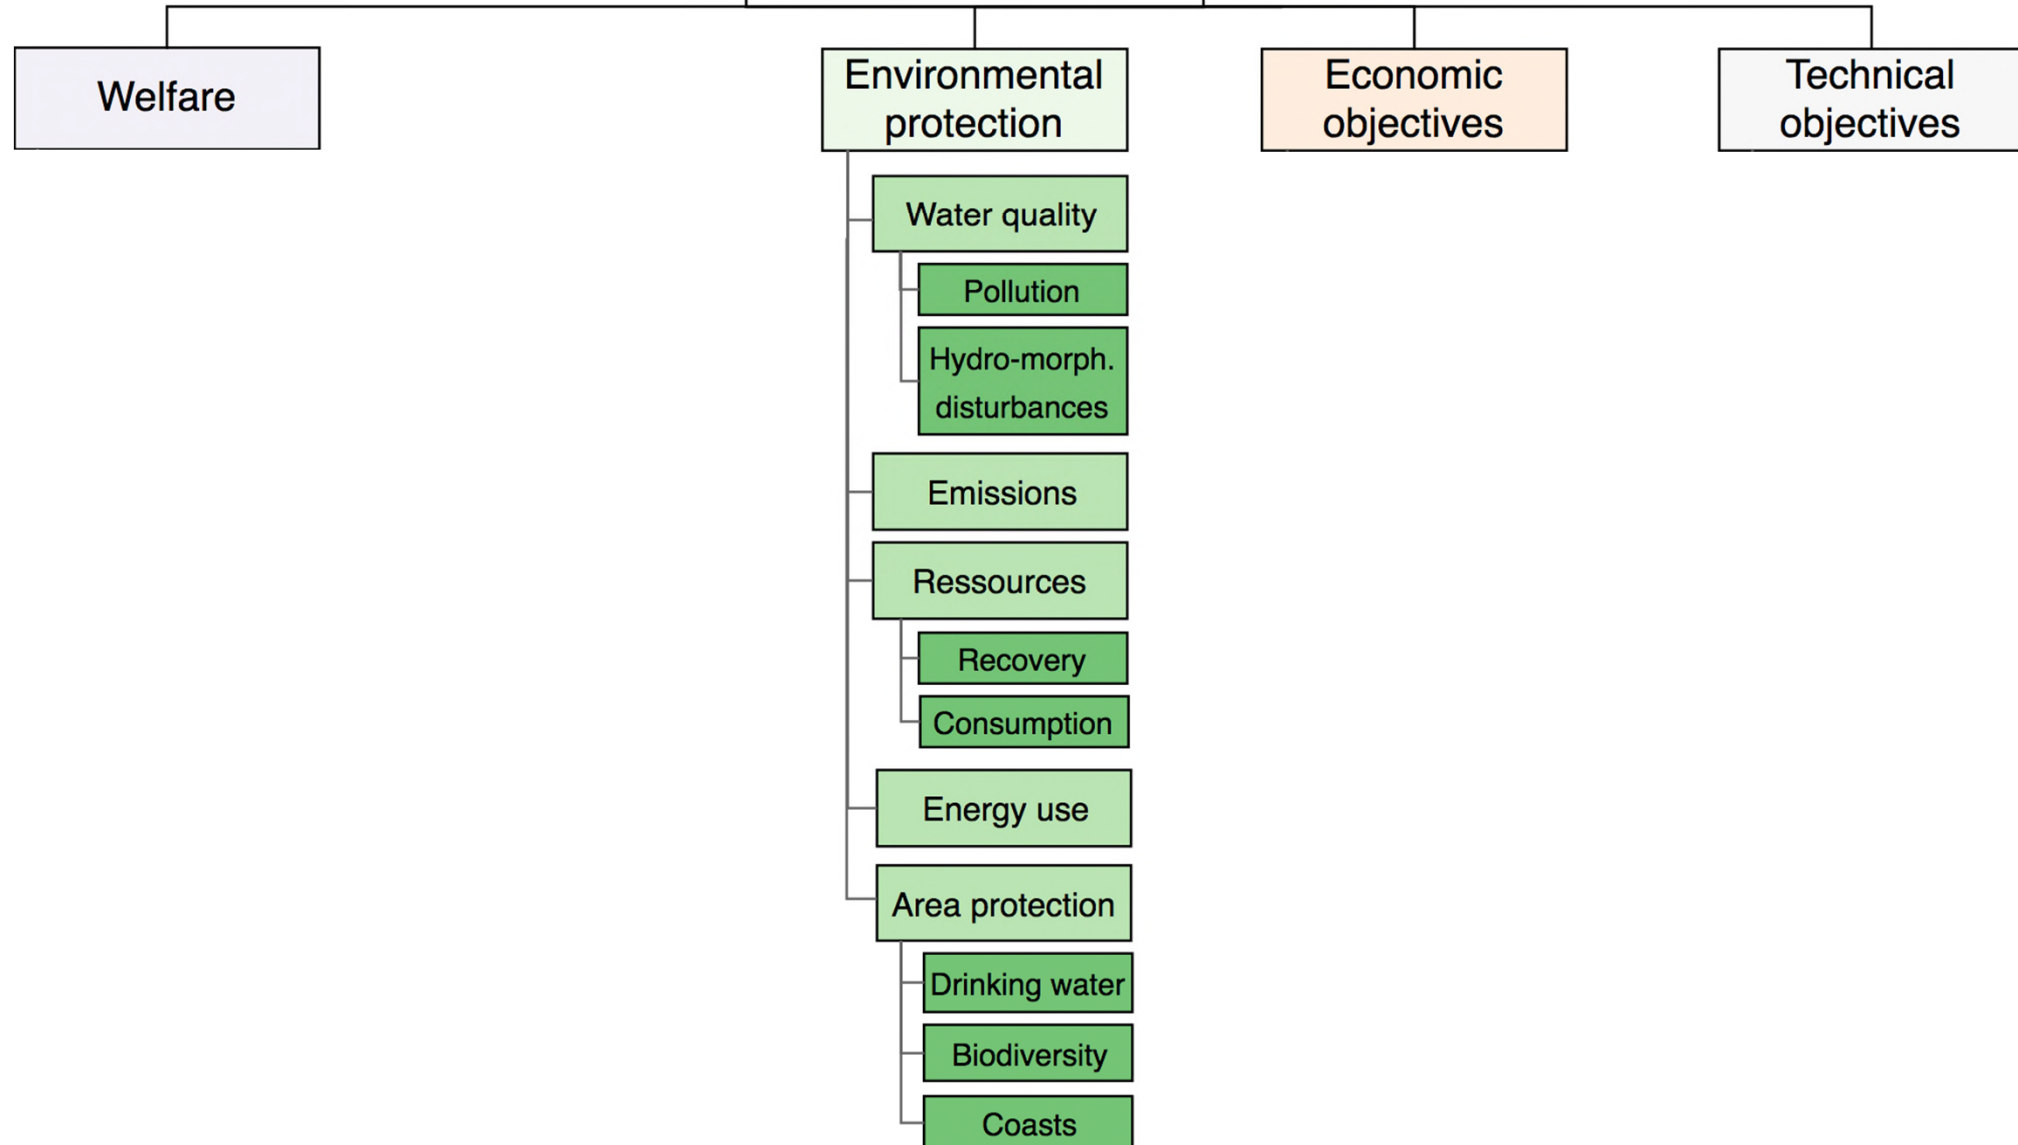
Welfare

Environmental protection

Water quality

Pollution

Hydro-morph. disturbances

Emissions

Ressources

Recovery

Consumption

Energy use

Area protection

Drinking water

Biodiversity

Coasts

Economic objectives

Technical objectives